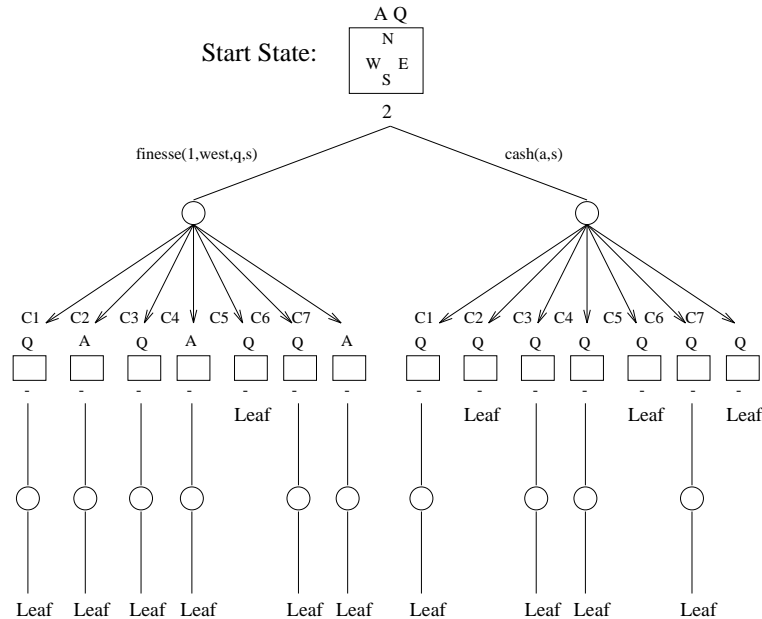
Start State:

A Q

N
W E
S

2

finesse(1,west,q,s)

cash(a,s)

C1 C2 C3 C4 C5 C6 C7

Q A Q A Q Q A

- - - - - -

Leaf

C1 C2 C3 C4 C5 C6 C7

Q Q Q Q Q Q Q

- - - - -

Leaf Leaf Leaf

Leaf Leaf Leaf Leaf Leaf Leaf

Leaf Leaf Leaf Leaf